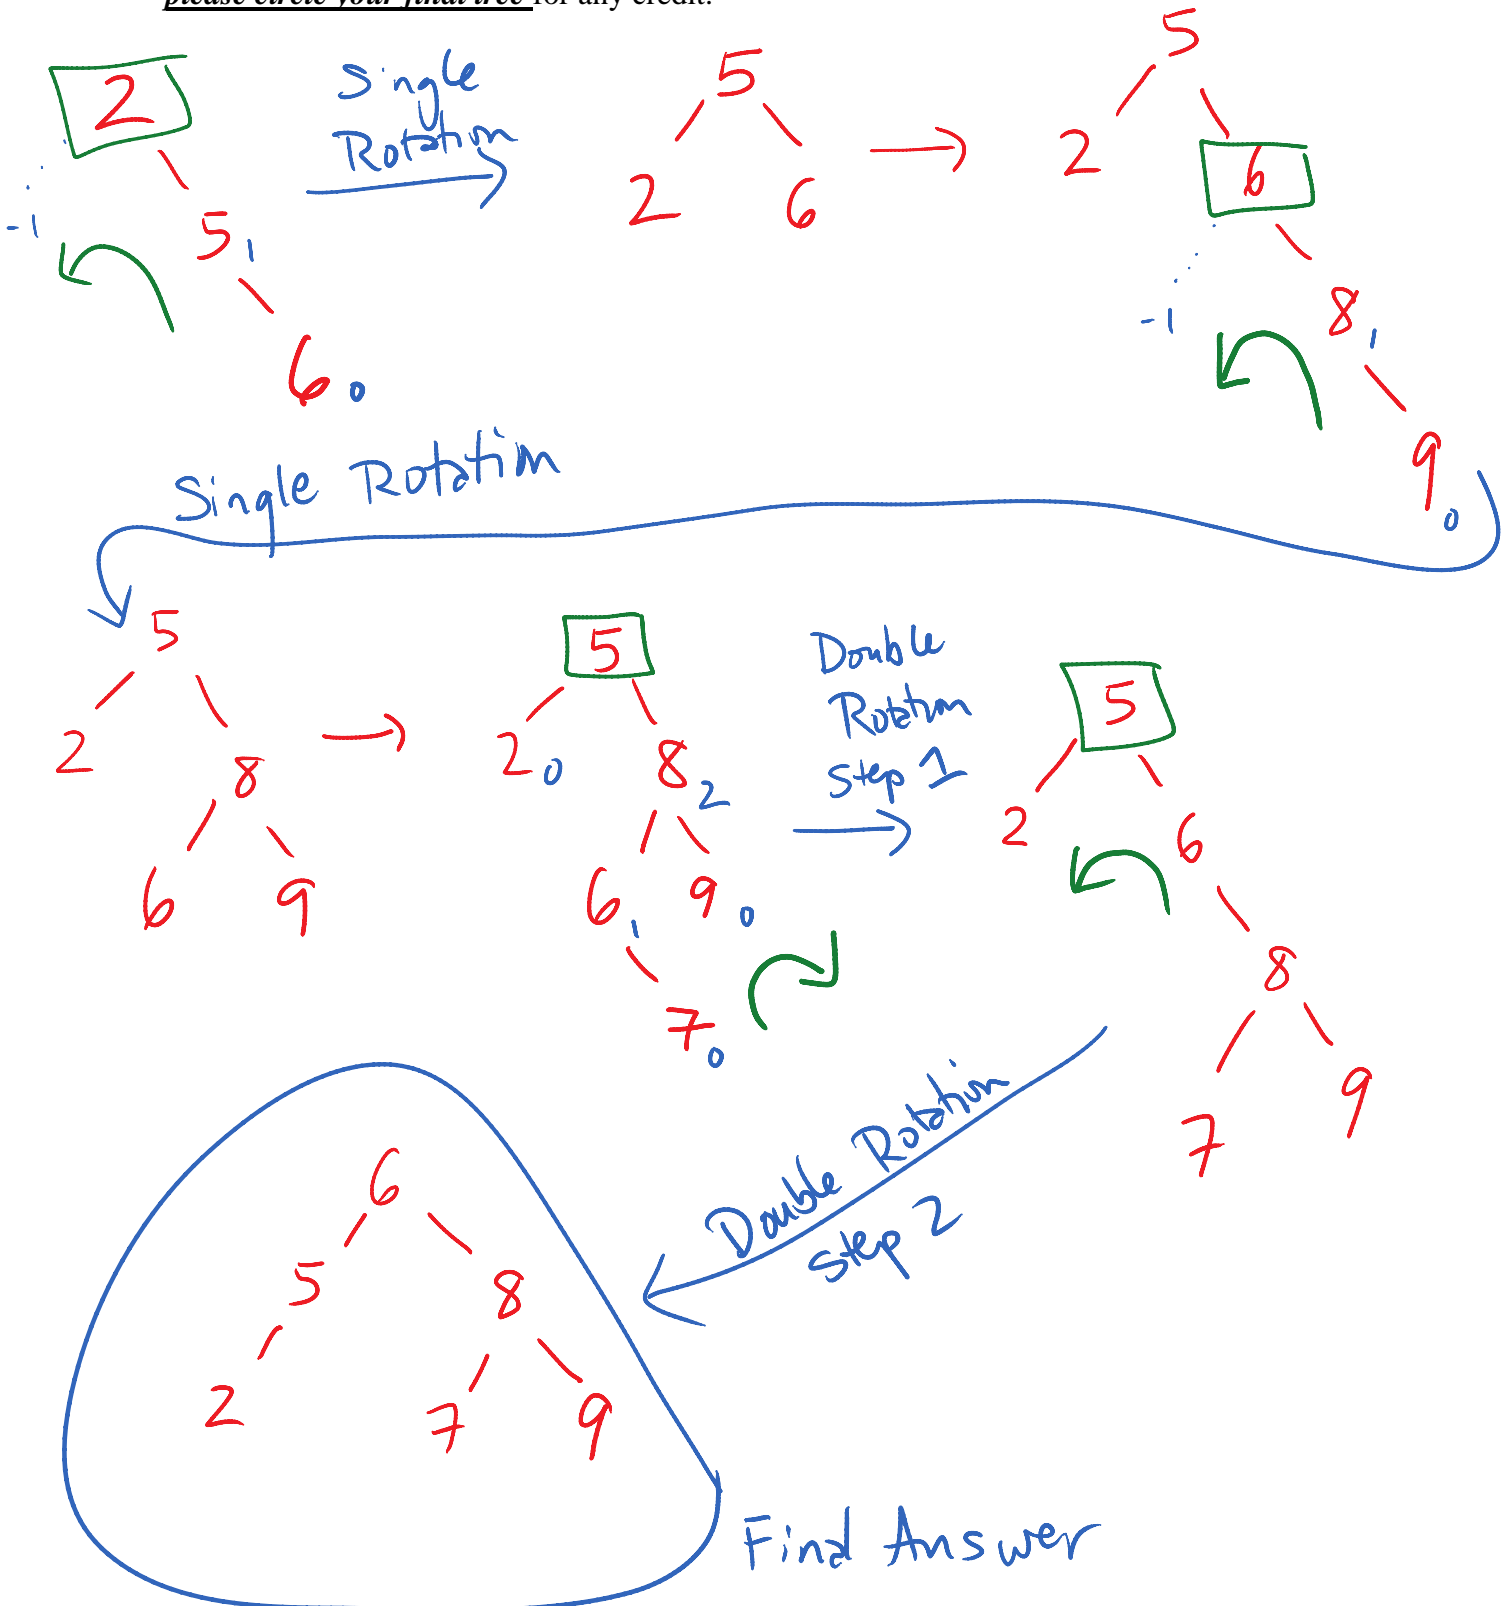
please circle your final tree for any credit.

2
-1
5 1
6 0

Single Rotation

5
2 6

5
2
6
-1
8 1
9 0

Single Rotation

5
2
8
6 9

5
2 0
8 2
6 1
9 0
7 0

Double Rotation Step 1

5
2
6
8
7 9

Double Rotation Step 2

6
5
8
2
7 9

Final Answer